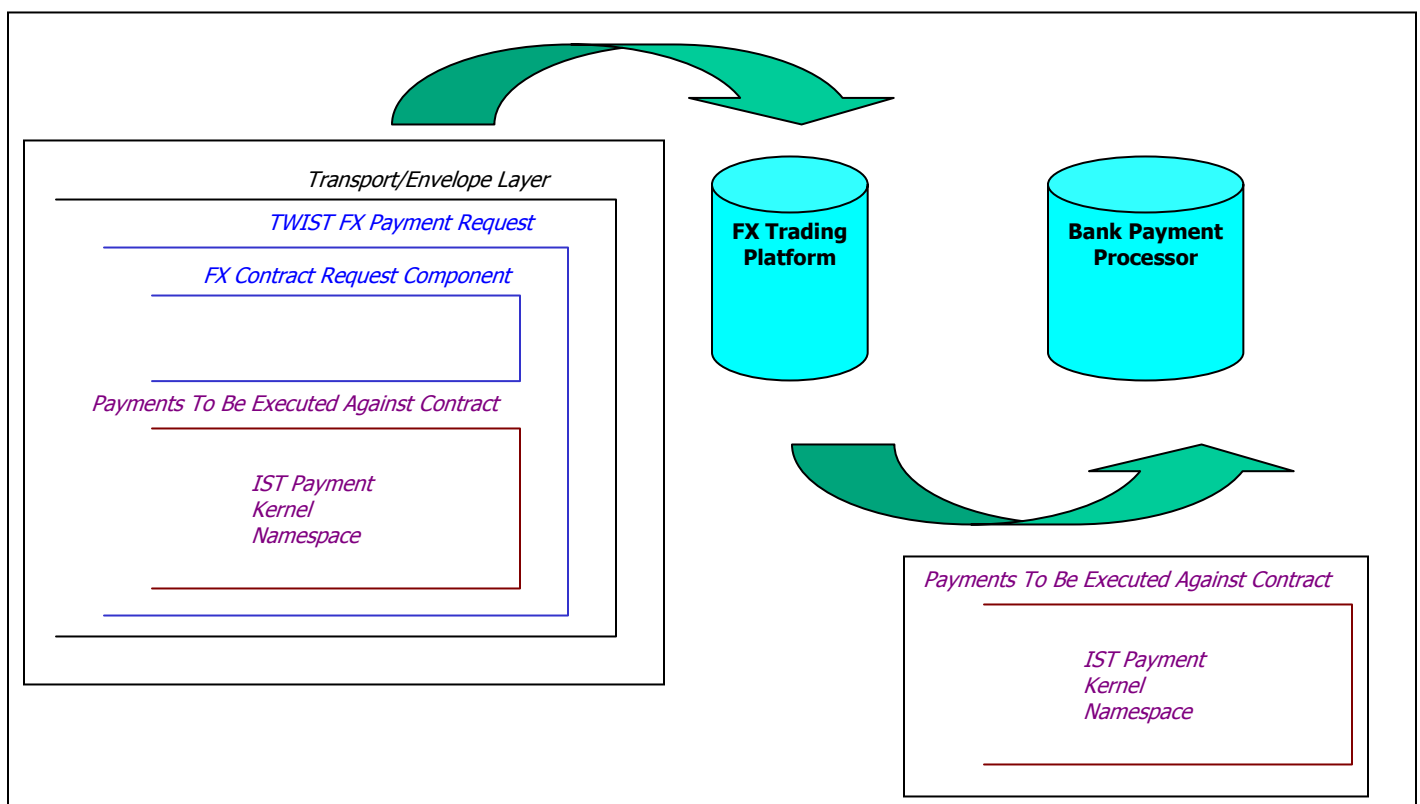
Transport/Envelope Layer

TWIST FX Payment Request

FX Contract Request Component

Payments To Be Executed Against Contract

IST Payment Kernel Namespace

FX Trading Platform

Bank Payment Processor

Payments To Be Executed Against Contract

IST Payment Kernel Namespace